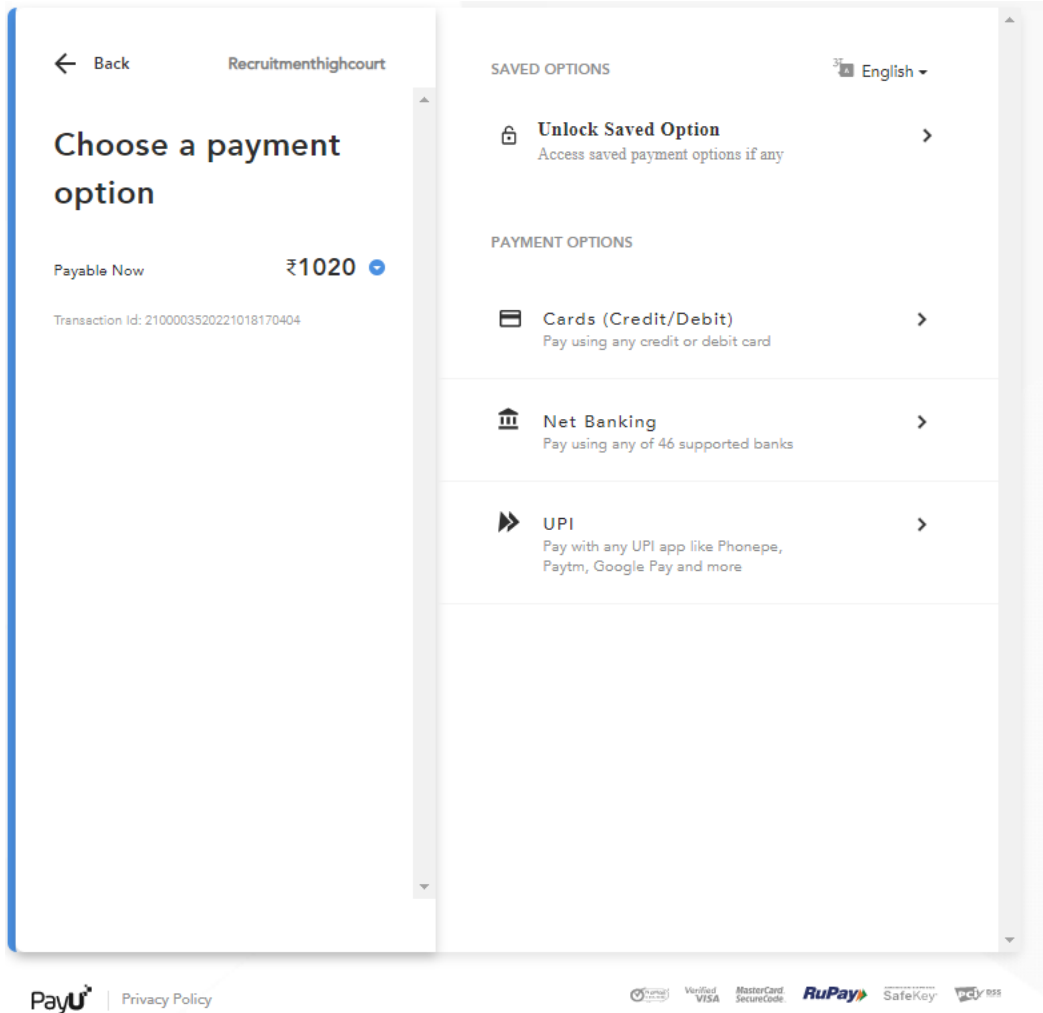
Back

Recruitmenthighcourt

Choose a payment option

Payable Now ₹1020

Transaction Id: 210000352022101817040​4

SAVED OPTIONS

English

Unlock Saved Option
Access saved payment options if any

PAYMENT OPTIONS

Cards (Credit/Debit)
Pay using any credit or debit card

Net Banking
Pay using any of 46 supported banks

UPI
Pay with any UPI app like Phonepe, Paytm, Google Pay and more

PayU | Privacy Policy

Verified by VISA MasterCard SecureCode RuPay SafeKey PCI DSS